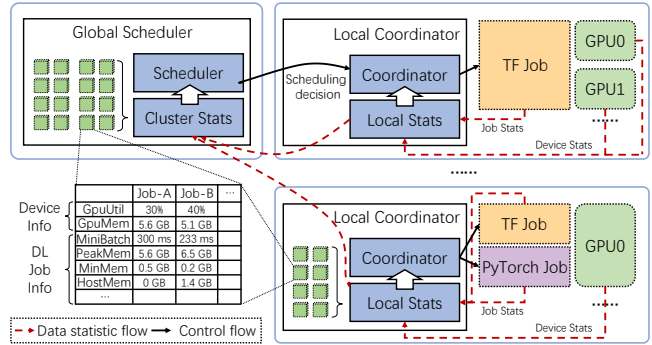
Global Scheduler

Scheduler

Cluster Stats

Local Coordinator

Scheduling decision

Coordinator

Local Stats

TF Job

GPU0

GPU1

Job Stats

Device Stats

......

Device Info

DL Job Info

|  | Job-A | Job-B | ··· |
|---|---|---|---|
| GpuUtil | 30% | 40% |  |
| GpuMem | 5.6 GB | 5.1 GB |  |
| MiniBatch | 300 ms | 233 ms |  |
| PeakMem | 5.6 GB | 6.5 GB |  |
| MinMem | 0.5 GB | 0.2 GB |  |
| HostMem | 0 GB | 1.4 GB |  |
| ··· |  |  |  |

Local Coordinator

Coordinator

Local Stats

TF Job

PyTorch Job

GPU0

Job Stats

Device Stats

Data statistic flow → Control flow